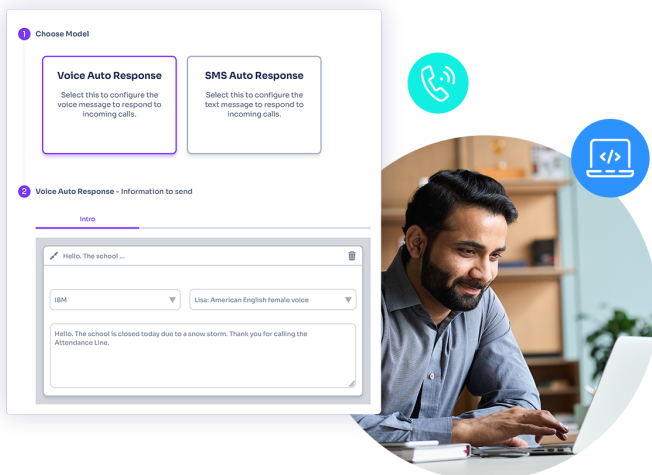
1 Choose Model

Voice Auto Response
Select this to configure the voice message to respond to incoming calls.

SMS Auto Response
Select this to configure the text message to respond to incoming calls.

2 Voice Auto Response - Information to send

Intro

Hello. The school ...

IBM

Lisa: American English female voice

Hello. The school is closed today due to a snow storm. Thank you for calling the Attendance Line.